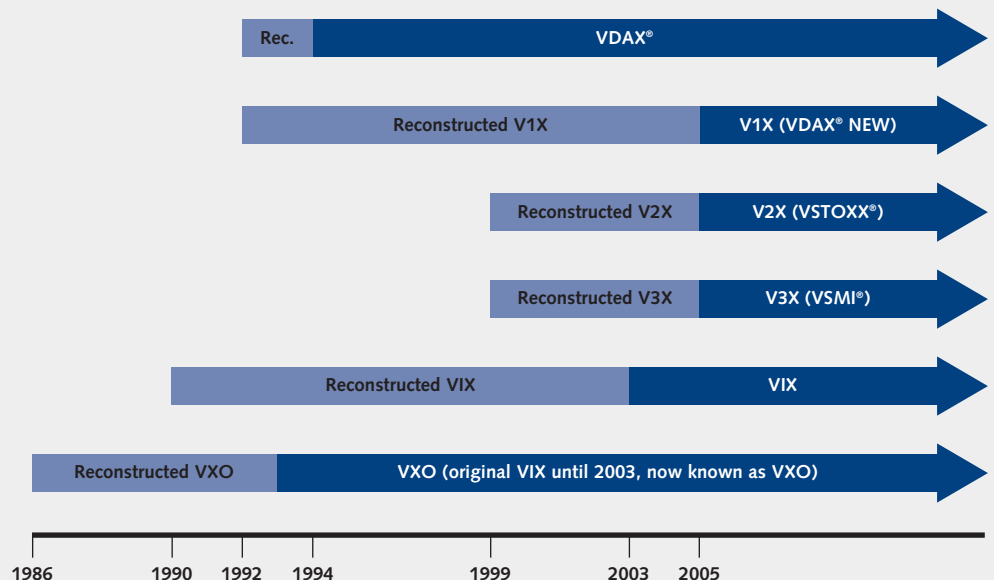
Rec. VDAX®

Reconstructed V1X V1X (VDAX® NEW)

Reconstructed V2X V2X (VSTOXX®)

Reconstructed V3X V3X (VSMI®)

Reconstructed VIX VIX

Reconstructed VXO VXO (original VIX until 2003, now known as VXO)

1986 1990 1992 1994 1999 2003 2005